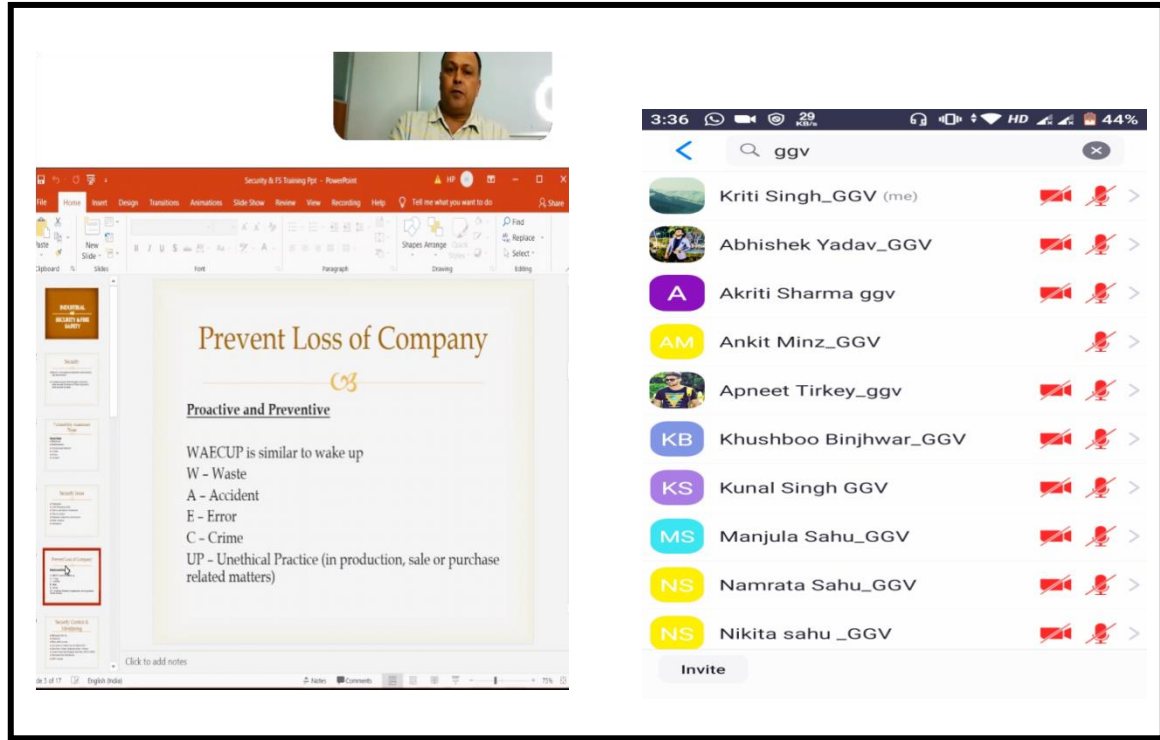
Security & FS Training Ppt - PowerPoint

File Home Insert Design Transitions Animations Slide Show Review View Recording Help Tell me what you want to do Share

Paste New Slide Clipboard Slides Font Paragraph Shapes Arrange Drawing Find Replace Select Editing

INDUSTRIAL SECURITY & FIRE SAFETY

Prevent Loss of Company

Proactive and Preventive

WAECUP is similar to wake up
W – Waste
A – Accident
E – Error
C – Crime
UP – Unethical Practice (in production, sale or purchase related matters)

Click to add notes

de 5 of 17 English (India) Notes Comments 75%

3:36 29 KB/s HD 44%

ggv

Kriti Singh_GGV (me)
Abhishek Yadav_GGV
A Akriti Sharma ggv
AM Ankit Minz_GGV
Apneet Tirkey_ggv
KB Khushboo Binjhwar_GGV
KS Kunal Singh GGV
MS Manjula Sahu_GGV
NS Namrata Sahu_GGV
NS Nikita sahu _GGV

Invite